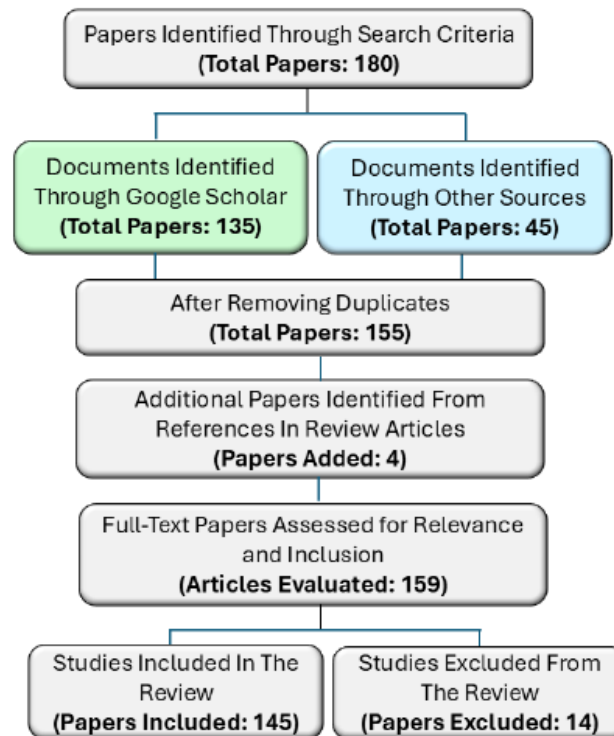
Papers Identified Through Search Criteria
(Total Papers: 180)

Documents Identified Through Google Scholar
(Total Papers: 135)

Documents Identified Through Other Sources
(Total Papers: 45)

After Removing Duplicates
(Total Papers: 155)

Additional Papers Identified From References In Review Articles
(Papers Added: 4)

Full-Text Papers Assessed for Relevance and Inclusion
(Articles Evaluated: 159)

Studies Included In The Review
(Papers Included: 145)

Studies Excluded From The Review
(Papers Excluded: 14)